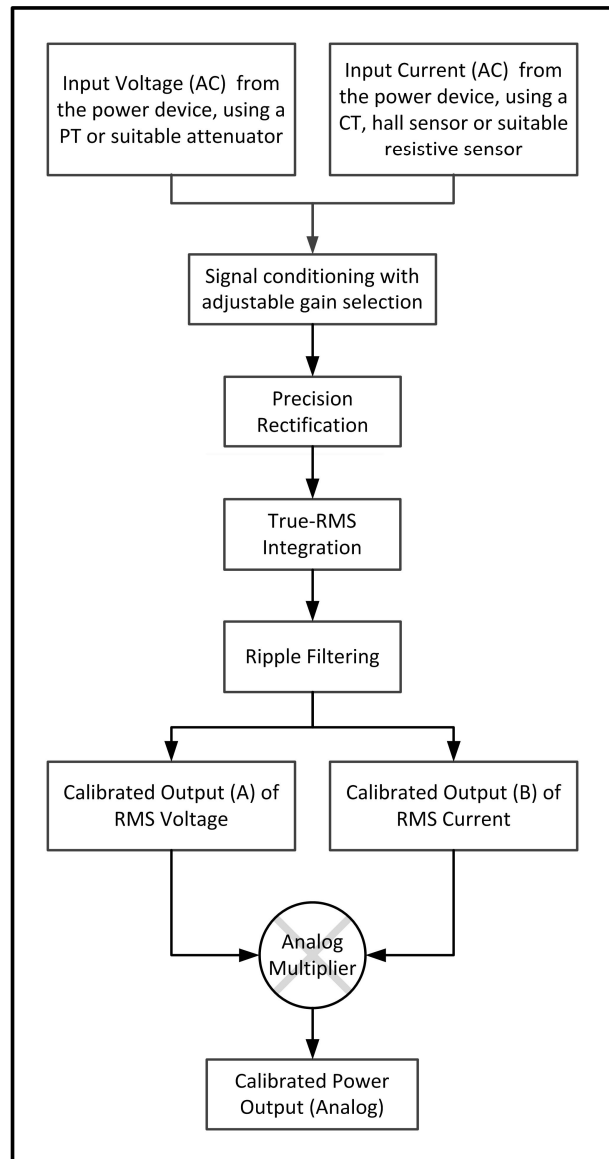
Input Voltage (AC) from the power device, using a PT or suitable attenuator

Input Current (AC) from the power device, using a CT, hall sensor or suitable resistive sensor

Signal conditioning with adjustable gain selection

Precision Rectification

True-RMS Integration

Ripple Filtering

Calibrated Output (A) of RMS Voltage

Calibrated Output (B) of RMS Current

Analog Multiplier

Calibrated Power Output (Analog)